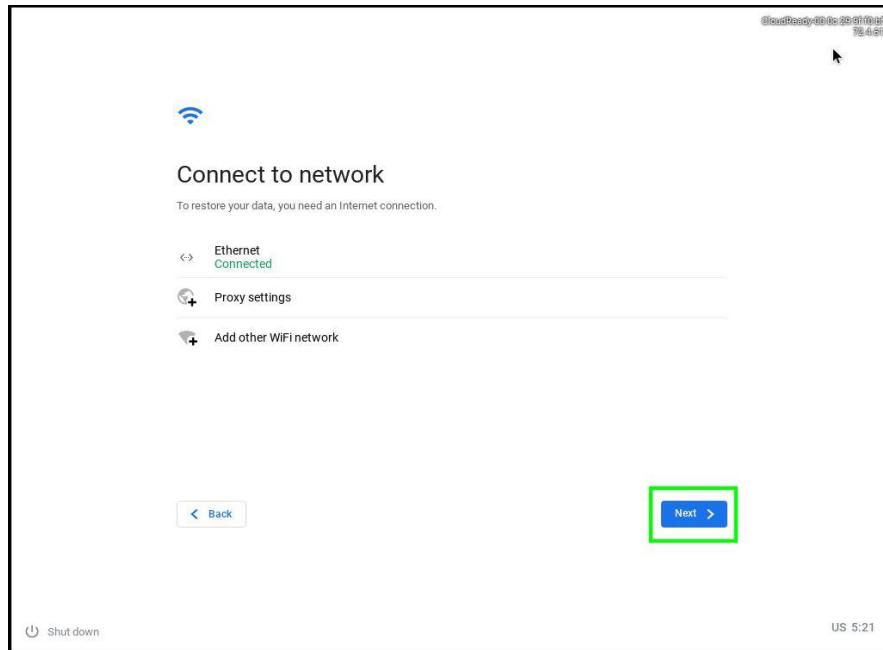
CloudReady-00:0c:29:6f:f0:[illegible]
72.4.6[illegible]

Connect to network

To restore your data, you need an Internet connection.

<·> Ethernet
Connected

Proxy settings

Add other WiFi network

< Back

Next >

Shut down

US 5:21